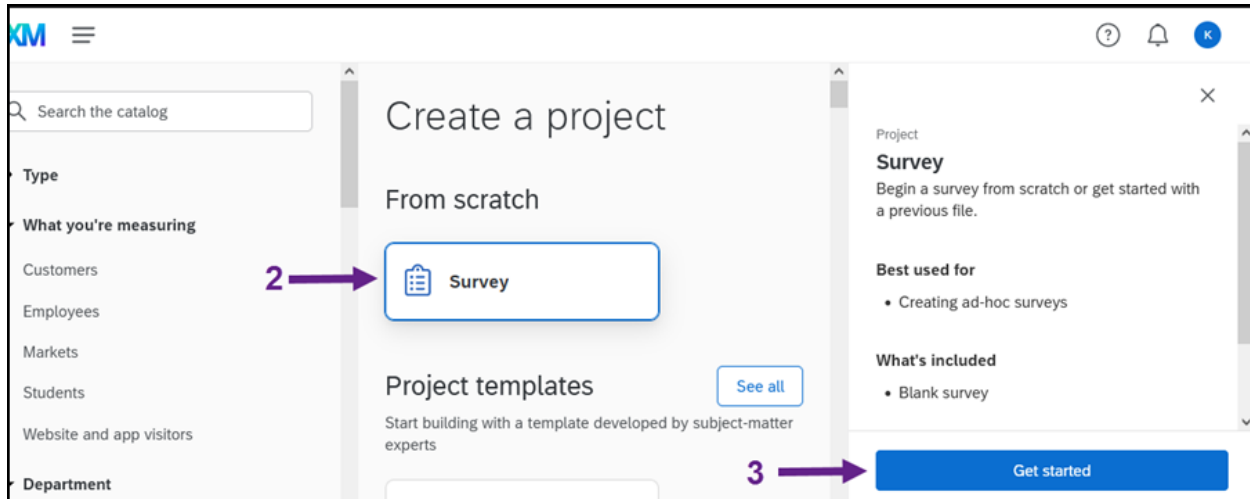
XM

K

Search the catalog

Type

What you're measuring

Customers

Employees

Markets

Students

Website and app visitors

Department

Create a project

From scratch

2

Survey

Project templates

See all

Start building with a template developed by subject-matter experts

Project

Survey

Begin a survey from scratch or get started with a previous file.

Best used for

• Creating ad-hoc surveys

What's included

• Blank survey

3

Get started